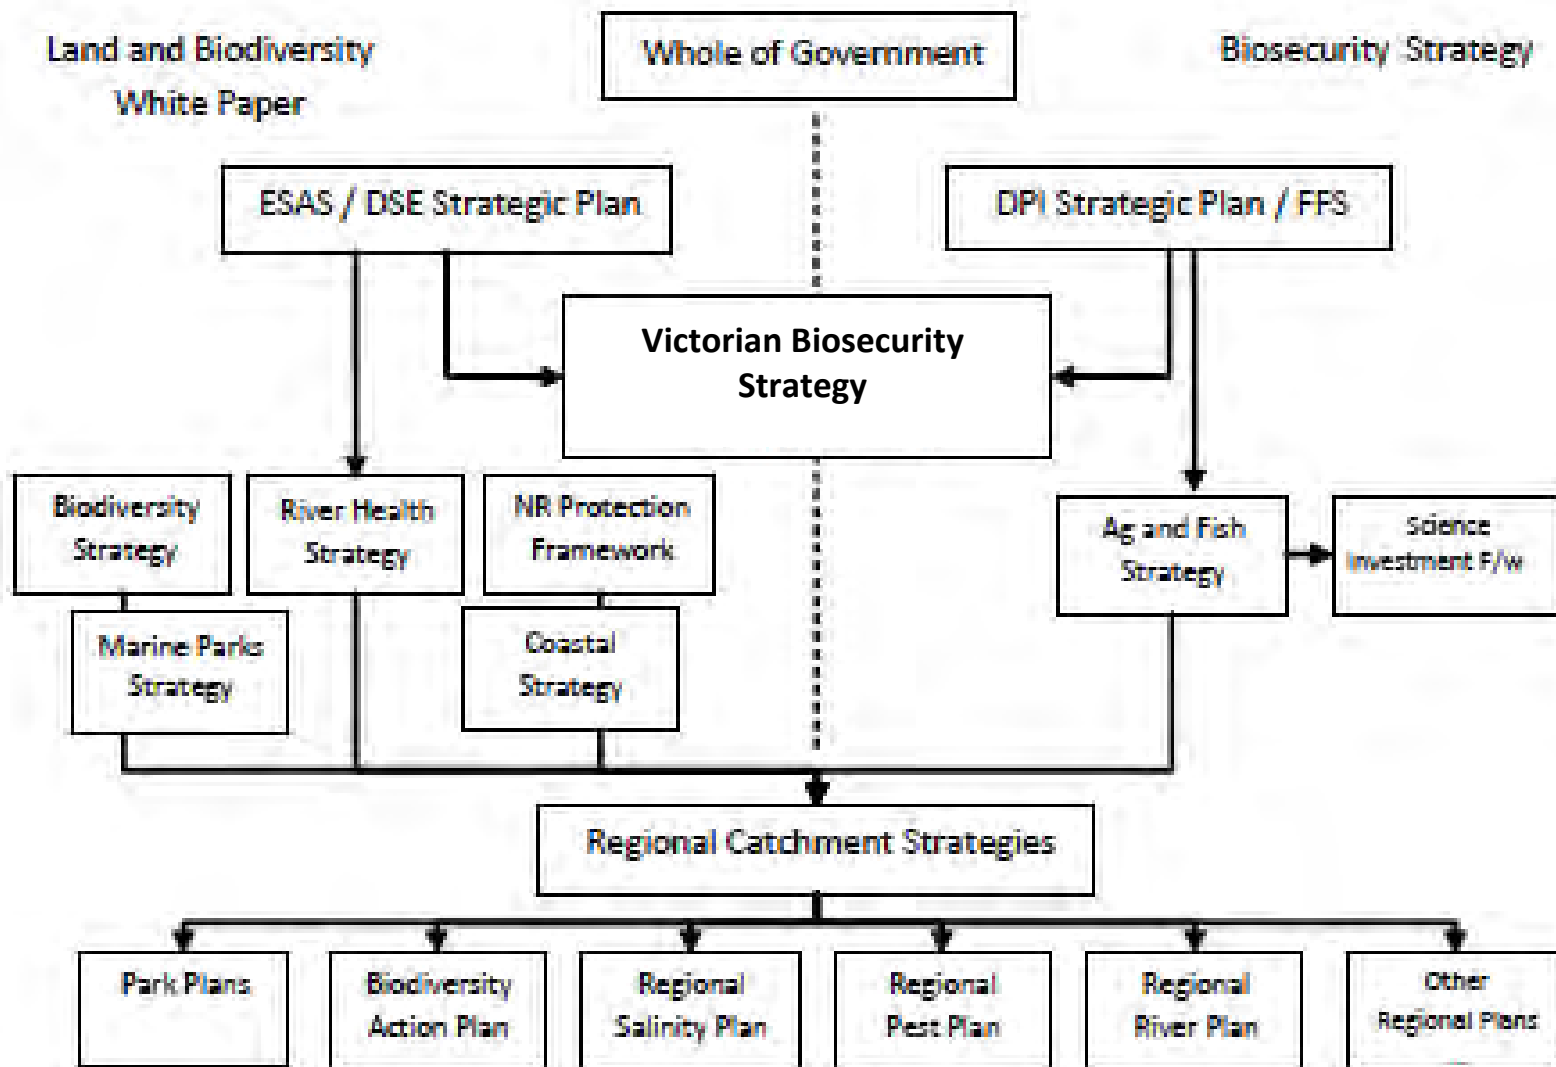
Land and Biodiversity White Paper

Whole of Government

Biosecurity Strategy

ESAS / DSE Strategic Plan

DPI Strategic Plan / FFS

Victorian Biosecurity Strategy

Biodiversity Strategy

River Health Strategy

NR Protection Framework

Ag and Fish Strategy

Science Investment F/w

Marine Parks Strategy

Coastal Strategy

Regional Catchment Strategies

Park Plans

Biodiversity Action Plan

Regional Salinity Plan

Regional Pest Plan

Regional River Plan

Other Regional Plans